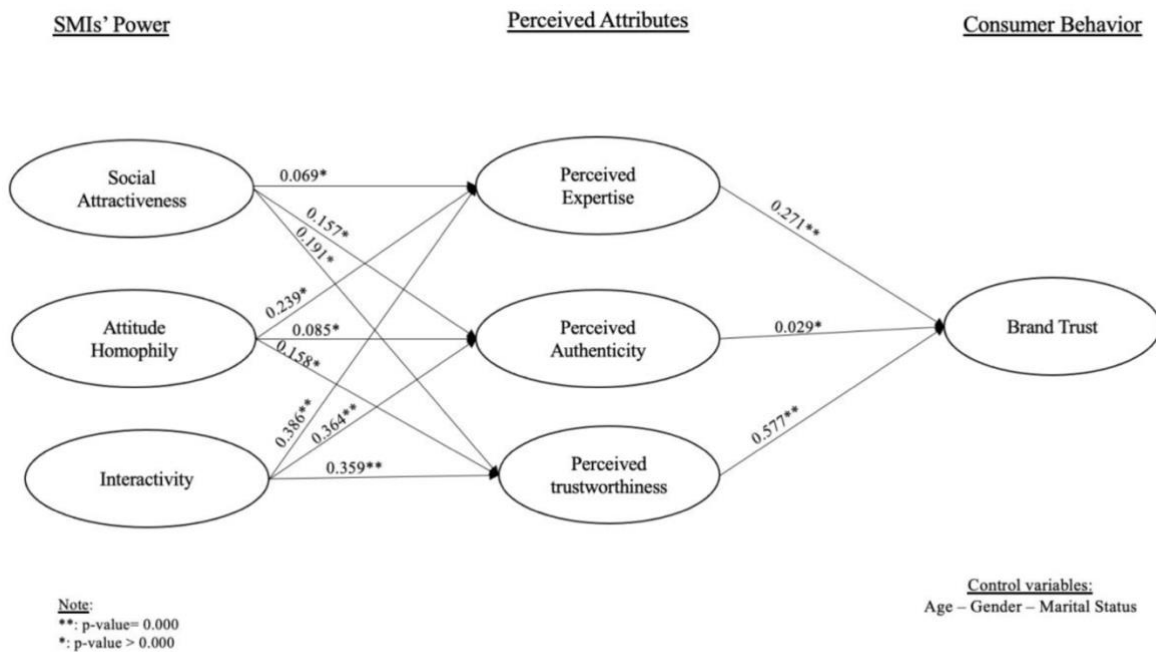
SMIs' Power

Perceived Attributes

Consumer Behavior

Social Attractiveness

0.069*

0.157*

0.191*

Perceived Expertise

0.271**

Attitude Homophily

0.239*

0.085*

0.158*

Perceived Authenticity

0.029*

Brand Trust

Interactivity

0.386**

0.364**

0.359**

Perceived trustworthiness

0.577**

Note:
**: p-value= 0.000
*: p-value > 0.000

Control variables:
Age – Gender – Marital Status